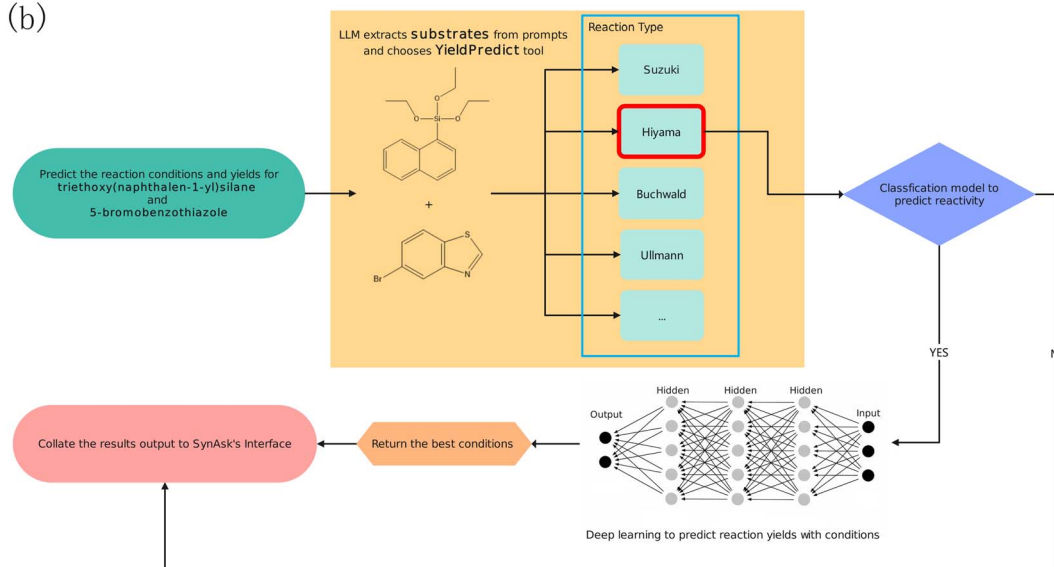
(b)

Predict the reaction conditions and yields for triethoxy(naphthalen-1-yl)silane and 5-bromobenzothiazole

LLM extracts substrates from prompts and chooses YieldPredict tool

O
O Si O

+

S
Br N

Reaction Type

Suzuki

Hiyama

Buchwald

Ullmann

...

Classfication model to predict reactivity

YES

N

Hidden Hidden Hidden
Output Input

Deep learning to predict reaction yields with conditions

Return the best conditions

Collate the results output to SynAsk's Interface